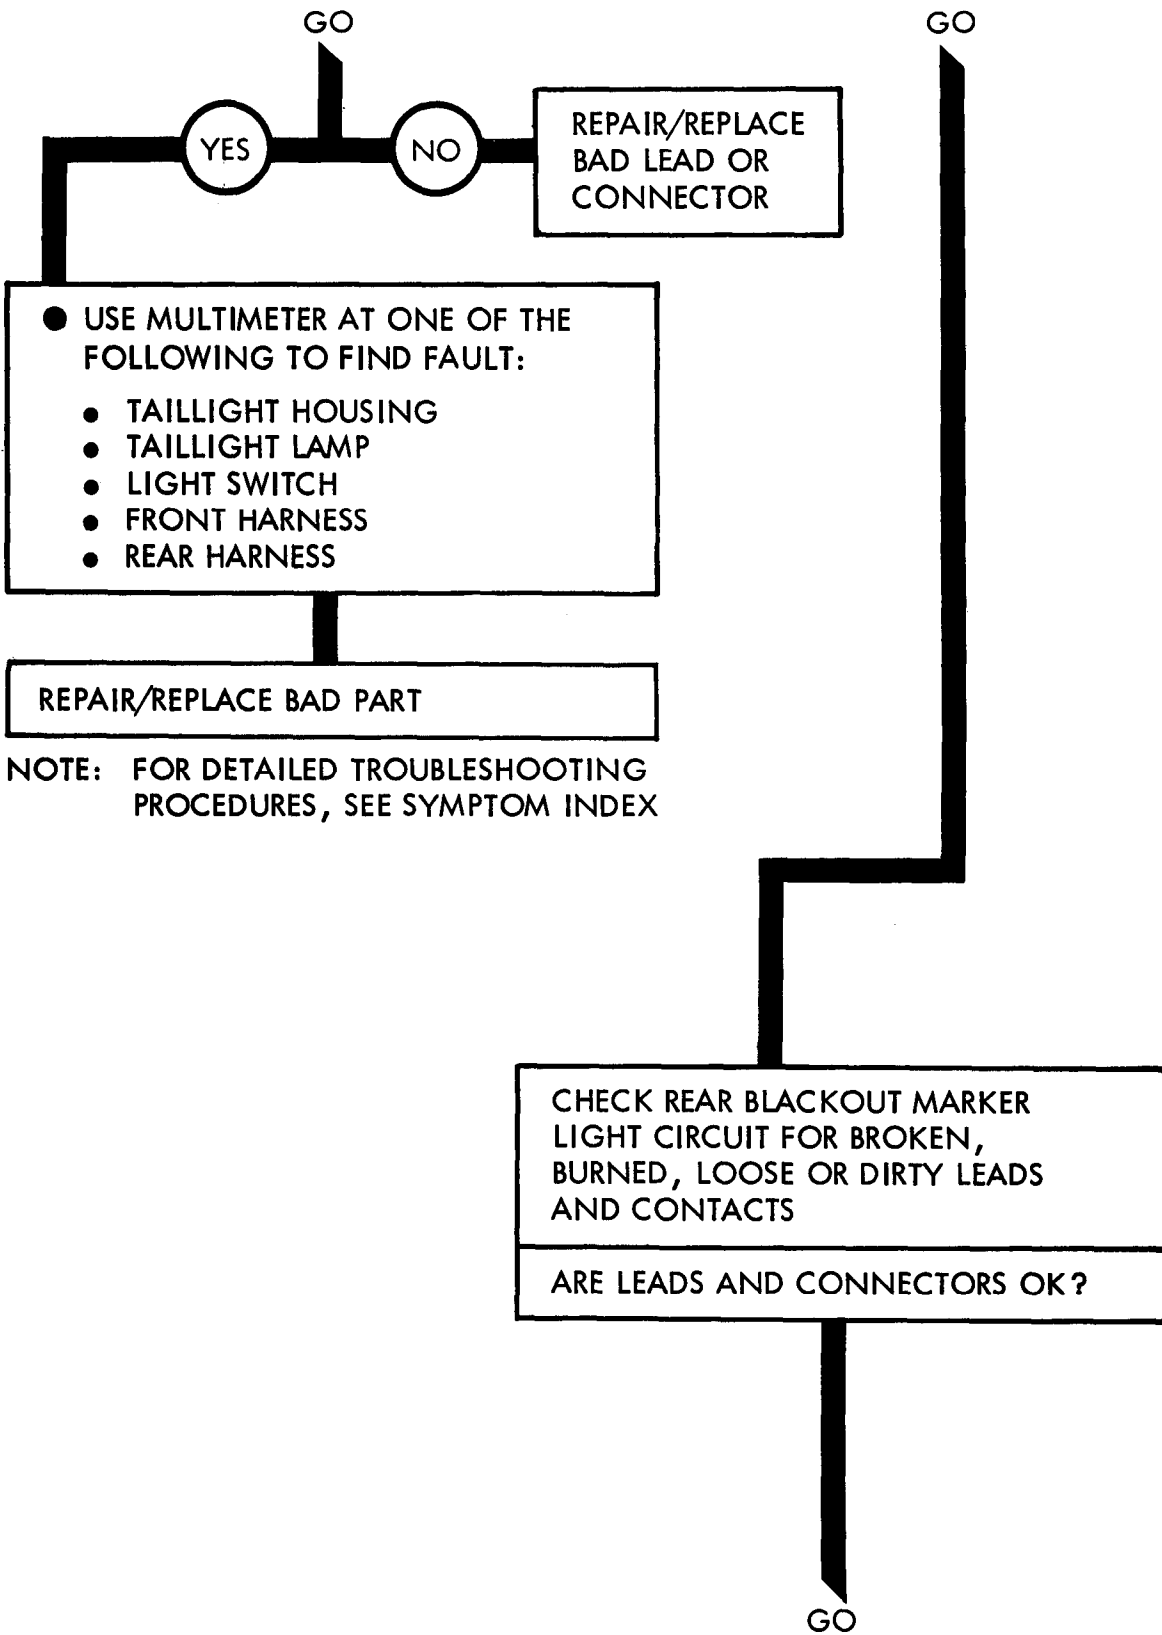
GO

GO

YES

NO

REPAIR/REPLACE BAD LEAD OR CONNECTOR

● USE MULTIMETER AT ONE OF THE FOLLOWING TO FIND FAULT:

• TAILLIGHT HOUSING
• TAILLIGHT LAMP
• LIGHT SWITCH
• FRONT HARNESS
• REAR HARNESS

REPAIR/REPLACE BAD PART

NOTE: FOR DETAILED TROUBLESHOOTING PROCEDURES, SEE SYMPTOM INDEX

CHECK REAR BLACKOUT MARKER LIGHT CIRCUIT FOR BROKEN, BURNED, LOOSE OR DIRTY LEADS AND CONTACTS

ARE LEADS AND CONNECTORS OK?

GO